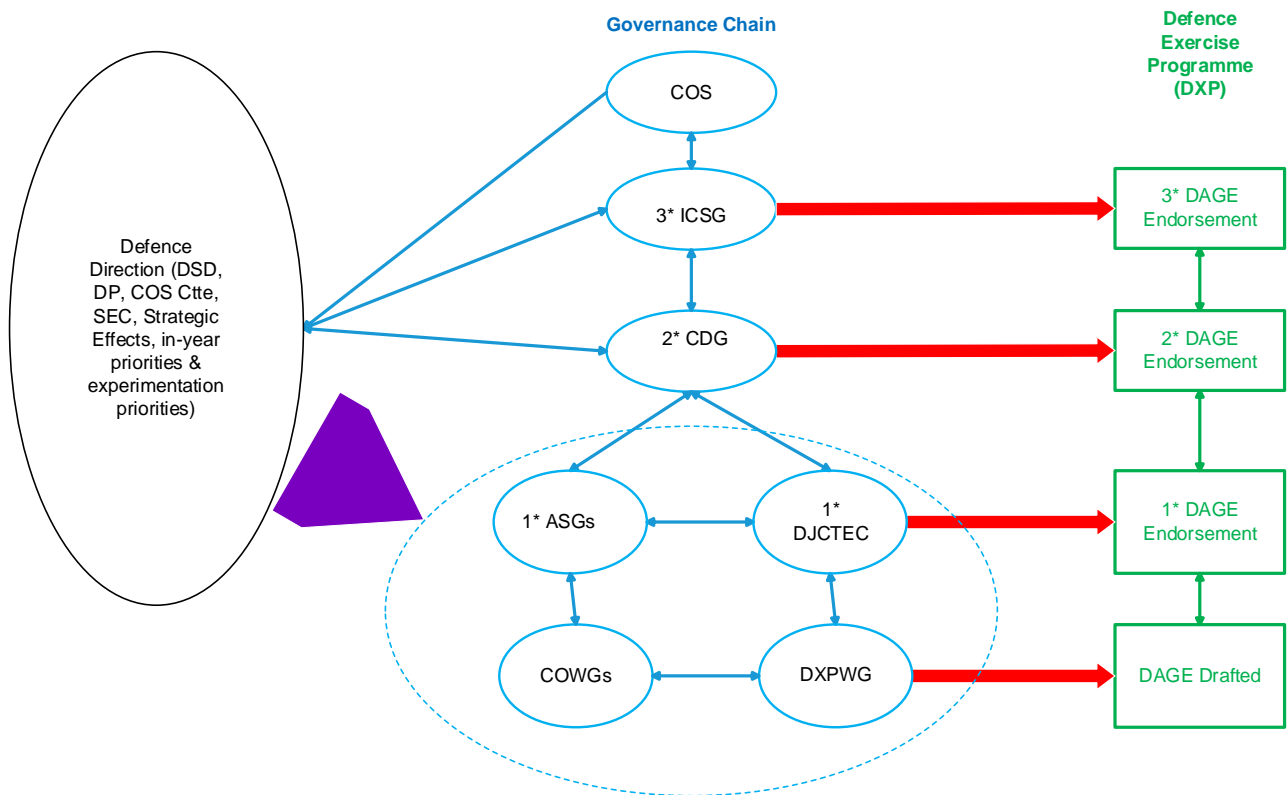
Governance Chain

Defence Exercise Programme (DXP)

Defence Direction (DSD, DP, COS Ctte, SEC, Strategic Effects, in-year priorities & experimentation priorities)

COS

3* ICSG

2* CDG

1* ASGs

1* DJCTEC

COWGs

DXPWG

3* DAGE Endorsement

2* DAGE Endorsement

1* DAGE Endorsement

DAGE Drafted